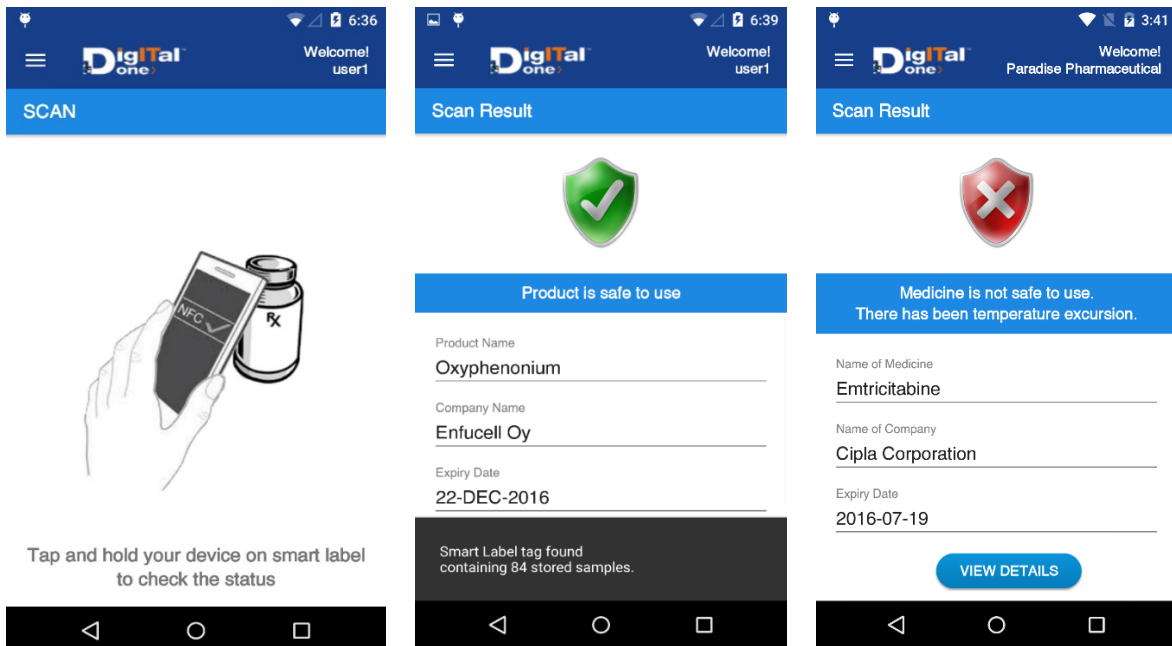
6:36

DigITal one

Welcome! user1

SCAN

NFC

Rx

Tap and hold your device on smart label to check the status

6:39

DigITal one

Welcome! user1

Scan Result

Product is safe to use

Product Name
Oxyphenonium

Company Name
Enfucell Oy

Expiry Date
22-DEC-2016

Smart Label tag found containing 84 stored samples.

3:41

DigITal one

Welcome! Paradise Pharmaceutical

Scan Result

Medicine is not safe to use. There has been temperature excursion.

Name of Medicine
Emtricitabine

Name of Company
Cipla Corporation

Expiry Date
2016-07-19

VIEW DETAILS